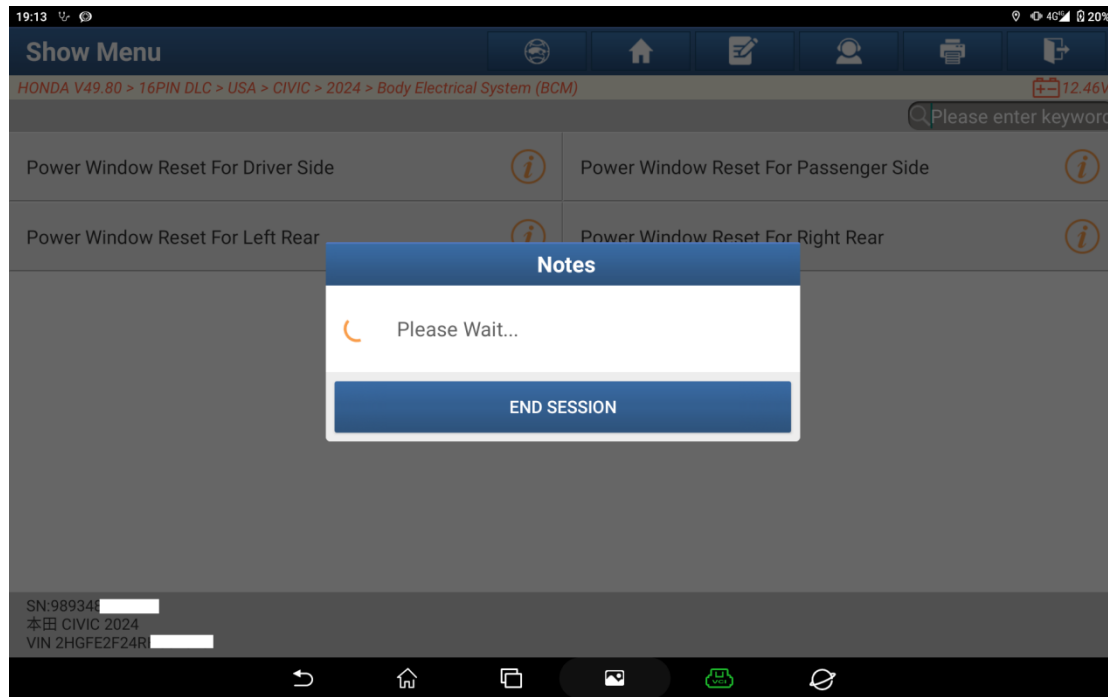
19:13

20%

Show Menu

HONDA V49.80 > 16PIN DLC > USA > CIVIC > 2024 > Body Electrical System (BCM)

12.46V

Please enter keyword

Power Window Reset For Driver Side

Power Window Reset For Passenger Side

Power Window Reset For Left Rear

Power Window Reset For Right Rear

Notes

Please Wait...

END SESSION

SN:989348

本田 CIVIC 2024

VIN 2HGFE2F24R